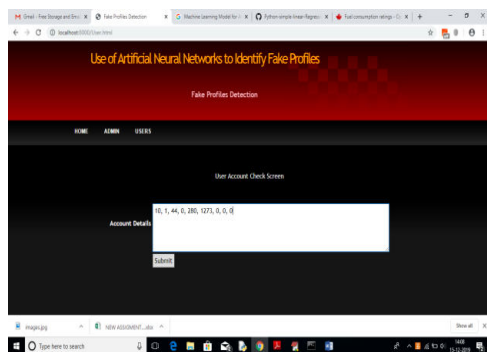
Gmail - Free Storage and Em | Fake Profiles Detection | Machine Learning Model for | Python-simple-linear-Regress | Fuel consumption ratings - C

localhost:8000/User.html

Use of Artificial Neural Networks to Identify Fake Profiles

Fake Profiles Detection

HOME ADMIN USERS

User Account Check Screen

Account Details 10, 1, 44, 0, 280, 1273, 0, 0, 0

Submit

images.jpg

NEW ASSIGNMENT....xlsx

Show all

Type here to search

14:08
15-12-2019